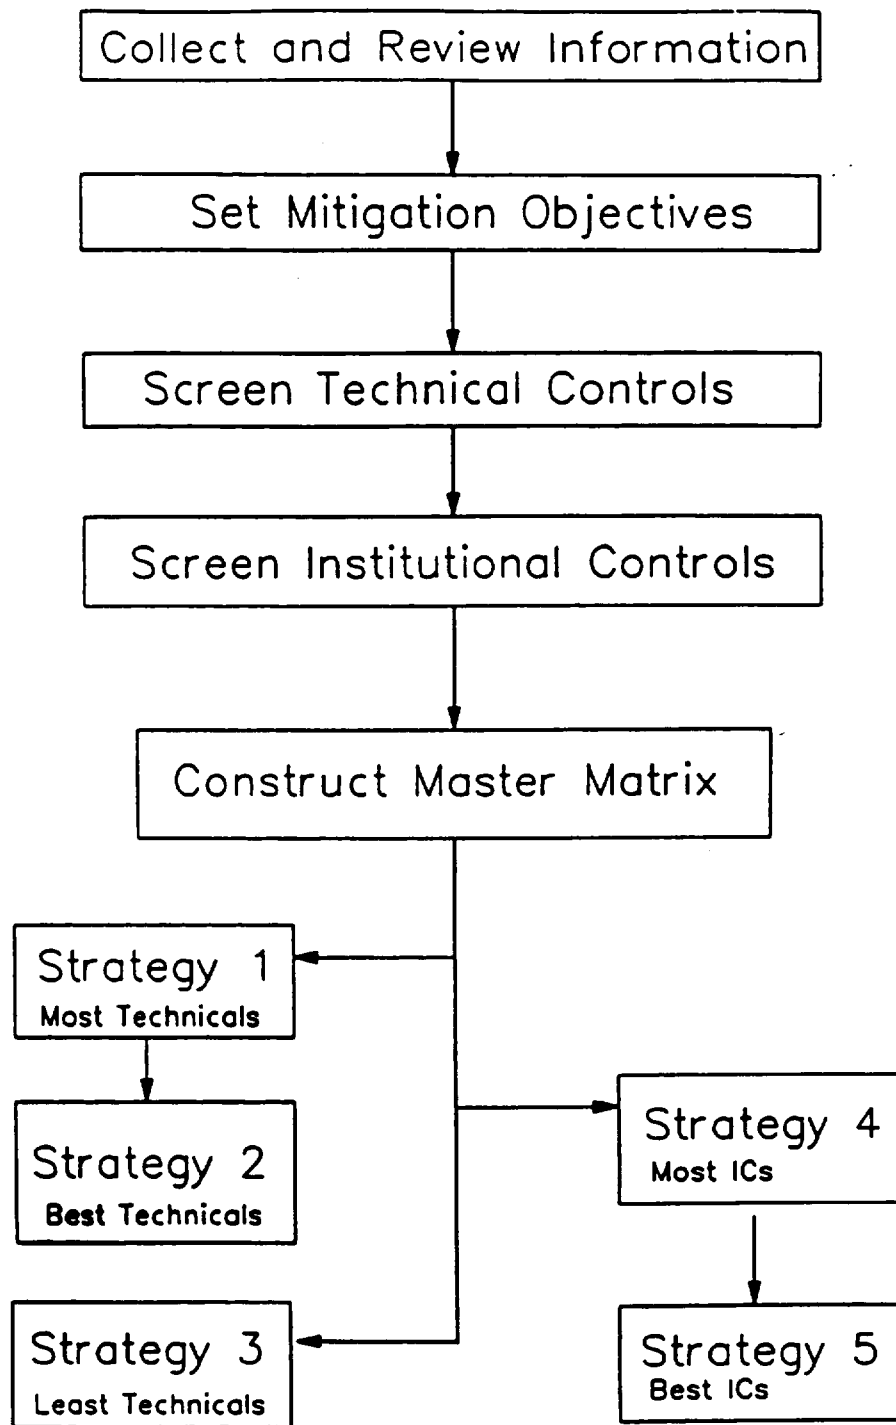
Collect and Review Information

Set Mitigation Objectives

Screen Technical Controls

Screen Institutional Controls

Construct Master Matrix

Strategy 1
Most Technicals

Strategy 2
Best Technicals

Strategy 3
Least Technicals

Strategy 4
Most ICs

Strategy 5
Best ICs